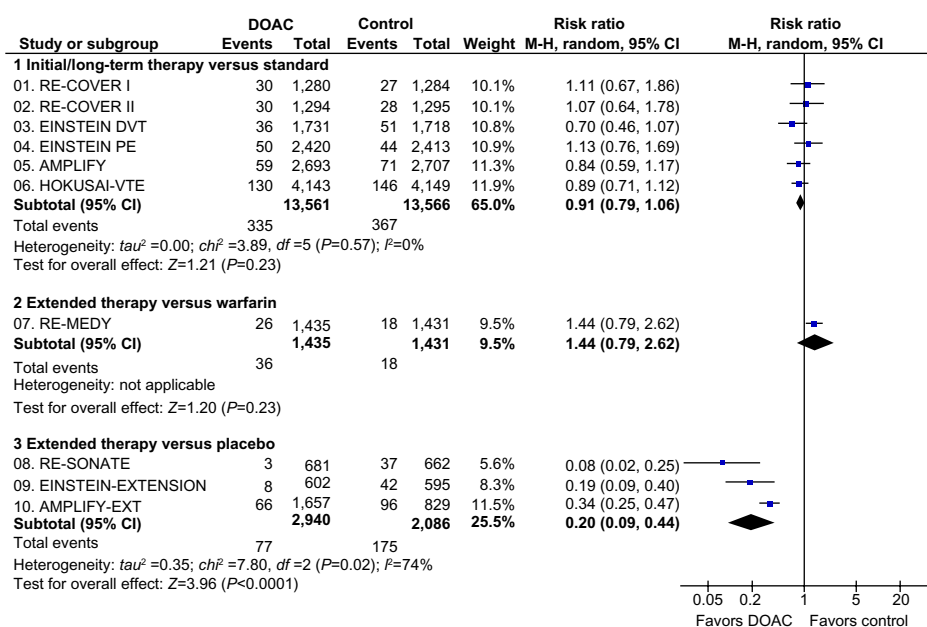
| Study or subgroup | DOAC Events | DOAC Total | Control Events | Control Total | Weight | Risk ratio M-H, random, 95% CI |
|---|---|---|---|---|---|---|
| **1 Initial/long-term therapy versus standard** | | | | | | |
| 01. RE-COVER I | 30 | 1,280 | 27 | 1,284 | 10.1% | 1.11 (0.67, 1.86) |
| 02. RE-COVER II | 30 | 1,294 | 28 | 1,295 | 10.1% | 1.07 (0.64, 1.78) |
| 03. EINSTEIN DVT | 36 | 1,731 | 51 | 1,718 | 10.8% | 0.70 (0.46, 1.07) |
| 04. EINSTEIN PE | 50 | 2,420 | 44 | 2,413 | 10.9% | 1.13 (0.76, 1.69) |
| 05. AMPLIFY | 59 | 2,693 | 71 | 2,707 | 11.3% | 0.84 (0.59, 1.17) |
| 06. HOKUSAI-VTE | 130 | 4,143 | 146 | 4,149 | 11.9% | 0.89 (0.71, 1.12) |
| **Subtotal (95% CI)** | | **13,561** | | **13,566** | **65.0%** | **0.91 (0.79, 1.06)** |
| Total events | 335 | | 367 | | | |

Heterogeneity: $tau^2$ =0.00; $chi^2$ =3.89, $df$ =5 ($P$=0.57); $I^2$=0%
Test for overall effect: $Z$=1.21 ($P$=0.23)

| Study or subgroup | DOAC Events | DOAC Total | Control Events | Control Total | Weight | Risk ratio M-H, random, 95% CI |
|---|---|---|---|---|---|---|
| **2 Extended therapy versus warfarin** | | | | | | |
| 07. RE-MEDY | 26 | 1,435 | 18 | 1,431 | 9.5% | 1.44 (0.79, 2.62) |
| **Subtotal (95% CI)** | | **1,435** | | **1,431** | **9.5%** | **1.44 (0.79, 2.62)** |
| Total events | 36 | | 18 | | | |

Heterogeneity: not applicable
Test for overall effect: $Z$=1.20 ($P$=0.23)

| Study or subgroup | DOAC Events | DOAC Total | Control Events | Control Total | Weight | Risk ratio M-H, random, 95% CI |
|---|---|---|---|---|---|---|
| **3 Extended therapy versus placebo** | | | | | | |
| 08. RE-SONATE | 3 | 681 | 37 | 662 | 5.6% | 0.08 (0.02, 0.25) |
| 09. EINSTEIN-EXTENSION | 8 | 602 | 42 | 595 | 8.3% | 0.19 (0.09, 0.40) |
| 10. AMPLIFY-EXT | 66 | 1,657 | 96 | 829 | 11.5% | 0.34 (0.25, 0.47) |
| **Subtotal (95% CI)** | | **2,940** | | **2,086** | **25.5%** | **0.20 (0.09, 0.44)** |
| Total events | 77 | | 175 | | | |

Heterogeneity: $tau^2$ =0.35; $chi^2$ =7.80, $df$ =2 ($P$=0.02); $I^2$=74%
Test for overall effect: $Z$=3.96 ($P$<0.0001)

Risk ratio
M-H, random, 95% CI
0.05 0.2 1 5 20
Favors DOAC Favors control